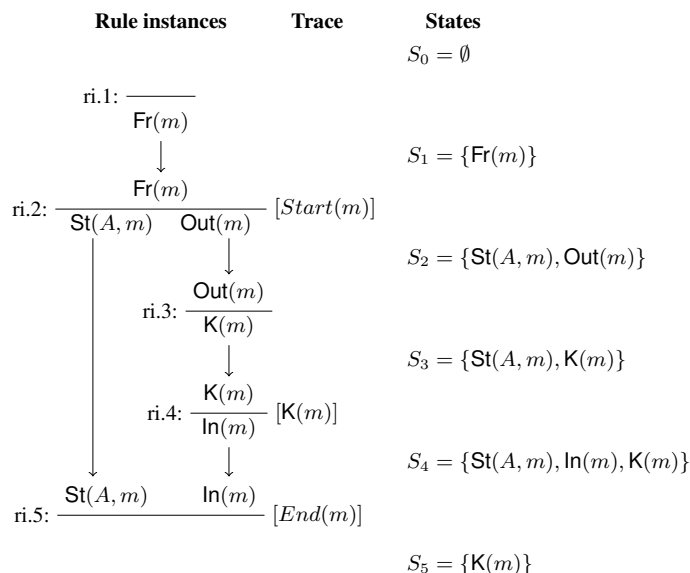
**Rule instances** **Trace** **States**

$S_0 = \emptyset$

ri.1: $\frac{}{\mathsf{Fr}(m)}$

$S_1 = \{\mathsf{Fr}(m)\}$

ri.2: $\frac{\mathsf{Fr}(m)}{\mathsf{St}(A, m) \quad \mathsf{Out}(m)}$ $[Start(m)]$

$S_2 = \{\mathsf{St}(A, m), \mathsf{Out}(m)\}$

ri.3: $\frac{\mathsf{Out}(m)}{\mathsf{K}(m)}$

$S_3 = \{\mathsf{St}(A, m), \mathsf{K}(m)\}$

ri.4: $\frac{\mathsf{K}(m)}{\mathsf{In}(m)}$ $[\mathsf{K}(m)]$

$S_4 = \{\mathsf{St}(A, m), \mathsf{In}(m), \mathsf{K}(m)\}$

ri.5: $\frac{\mathsf{St}(A, m) \quad \mathsf{In}(m)}{}$ $[End(m)]$

$S_5 = \{\mathsf{K}(m)\}$